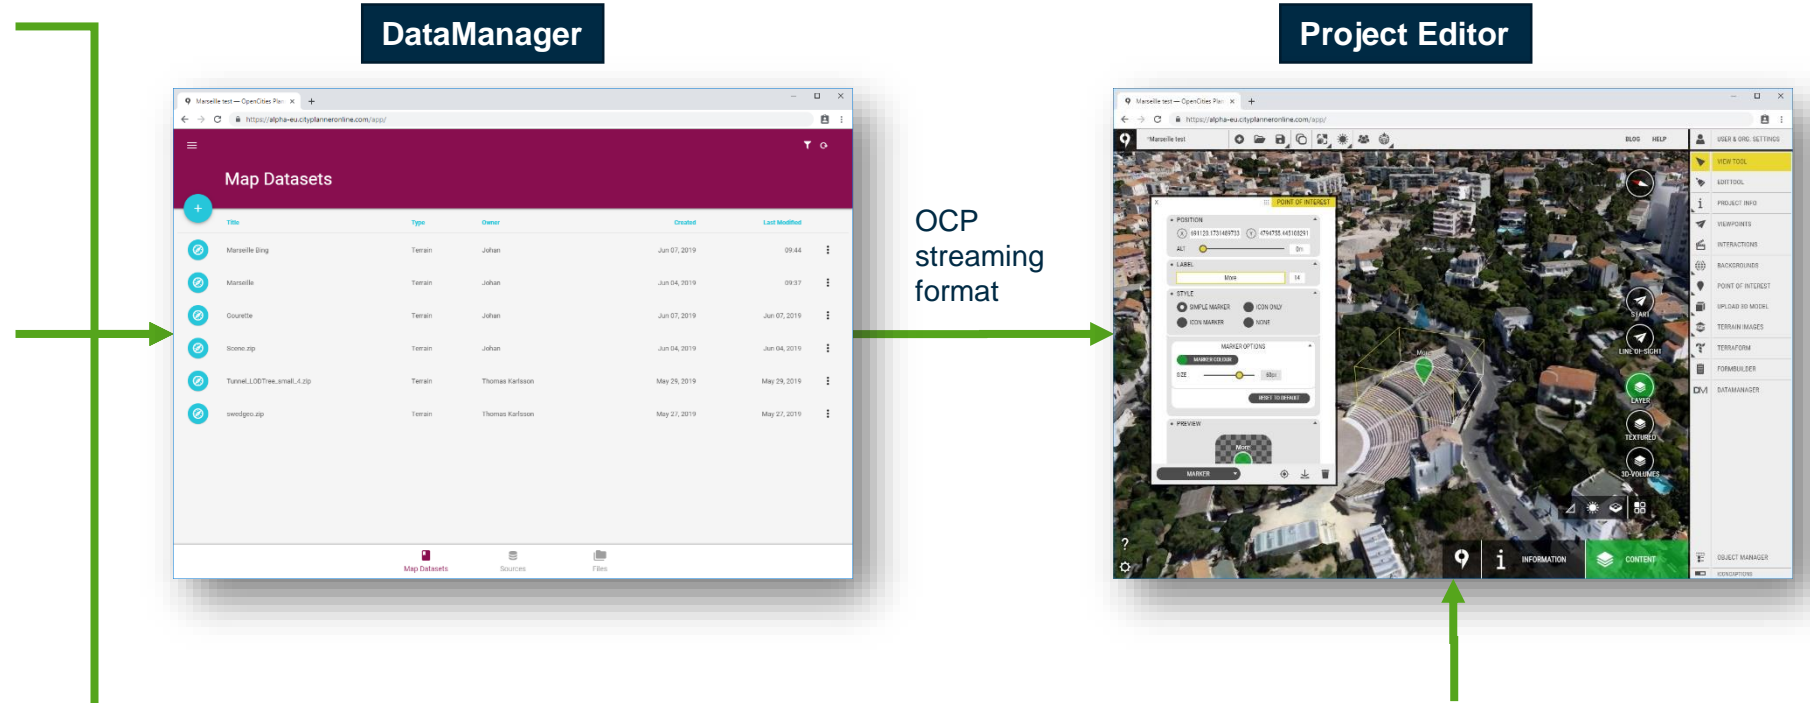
DataManager

Project Editor

Marseille test — OpenCities Pla

https://alpha-eu.cityplanneronline.com/app/

Map Datasets

| Title | Type | Owner | Created | Last Modified |
|---|---|---|---|---|
| Marseille Bing | Terrain | Johan | Jun 07, 2019 | 09:44 |
| Marseille | Terrain | Johan | Jun 04, 2019 | 09:37 |
| Courette | Terrain | Johan | Jun 07, 2019 | Jun 07, 2019 |
| Scene.zip | Terrain | Johan | Jun 04, 2019 | Jun 04, 2019 |
| Tunnel_LODTree_small_4.zip | Terrain | Thomas Karlsson | May 29, 2019 | May 29, 2019 |
| swedgeo.zip | Terrain | Thomas Karlsson | May 27, 2019 | May 27, 2019 |

Map Datasets Sources Files

OCP streaming format

Marseille test — OpenCities Pla

https://alpha-eu.cityplanneronline.com/app/

*Marseille test

BLOG HELP

USER & ORG. SETTINGS

VIEW TOOL

EDIT TOOL

PROJECT INFO

VIEWPOINTS

INTERACTIONS

BACKGROUNDS

POINT OF INTEREST

UPLOAD 3D MODEL

TERRAIN IMAGES

TERRAFORM

FORMBUILDER

DATAMANAGER

POINT OF INTEREST

POSITION

LABEL

STYLE

SIMPLE MARKER

ICON ONLY

ICON MARKER

NONE

MARKER OPTIONS

MARKER COLOUR

SIZE

RESET TO DEFAULT

PREVIEW

MARKER

START

LINE OF SIGHT

LAYER

TEXTURED

3D-VOLUMES

INFORMATION

CONTENT

OBJECT MANAGER

?